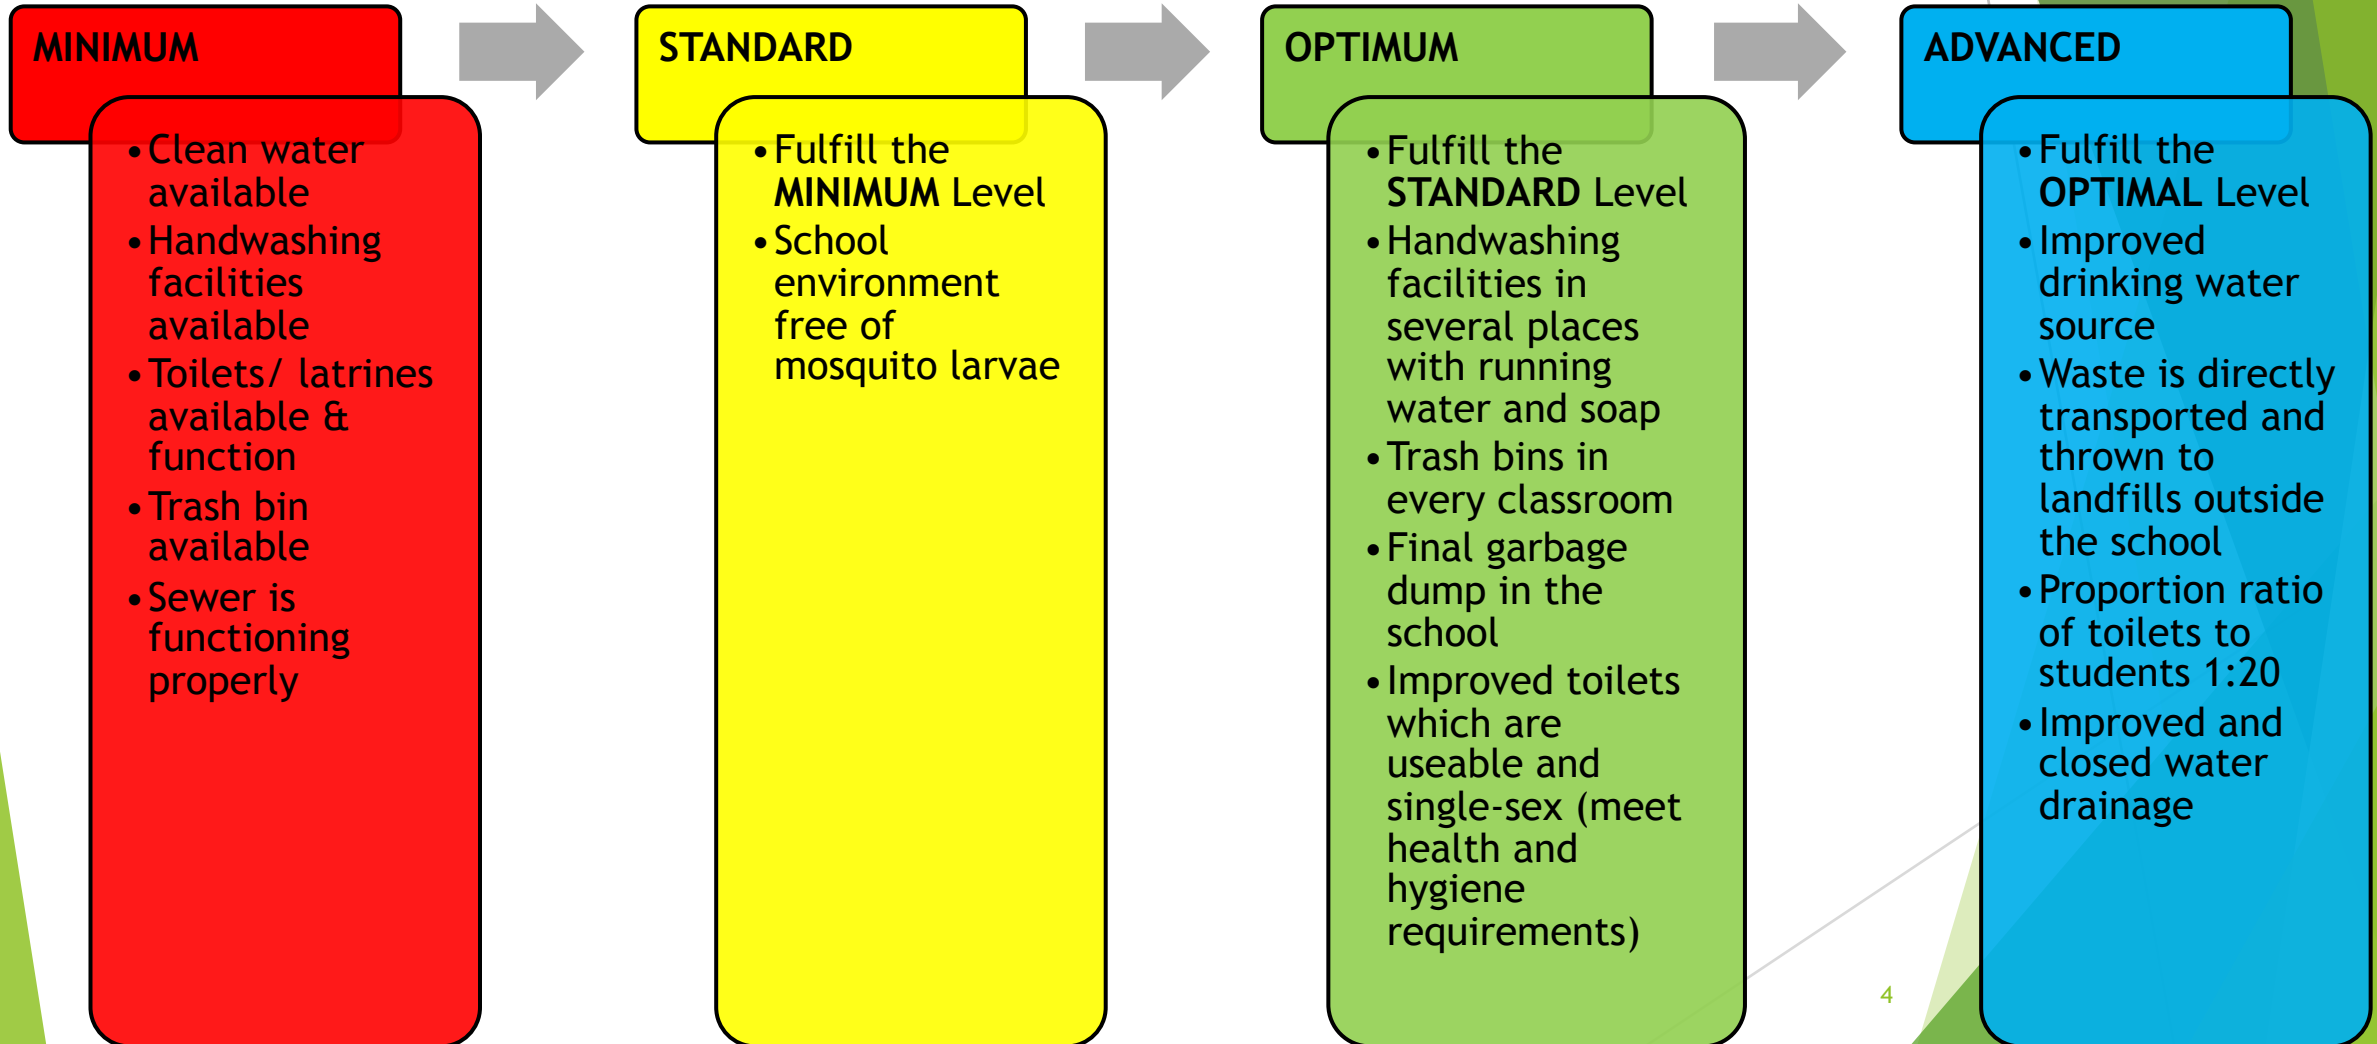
MINIMUM

- Clean water available
- Handwashing facilities available
- Toilets/ latrines available & function
- Trash bin available
- Sewer is functioning properly

STANDARD

- Fulfill the **MINIMUM** Level
- School environment free of mosquito larvae

OPTIMUM

- Fulfill the **STANDARD** Level
- Handwashing facilities in several places with running water and soap
- Trash bins in every classroom
- Final garbage dump in the school
- Improved toilets which are useable and single-sex (meet health and hygiene requirements)

ADVANCED

- Fulfill the **OPTIMAL** Level
- Improved drinking water source
- Waste is directly transported and thrown to landfills outside the school
- Proportion ratio of toilets to students 1:20
- Improved and closed water drainage

4